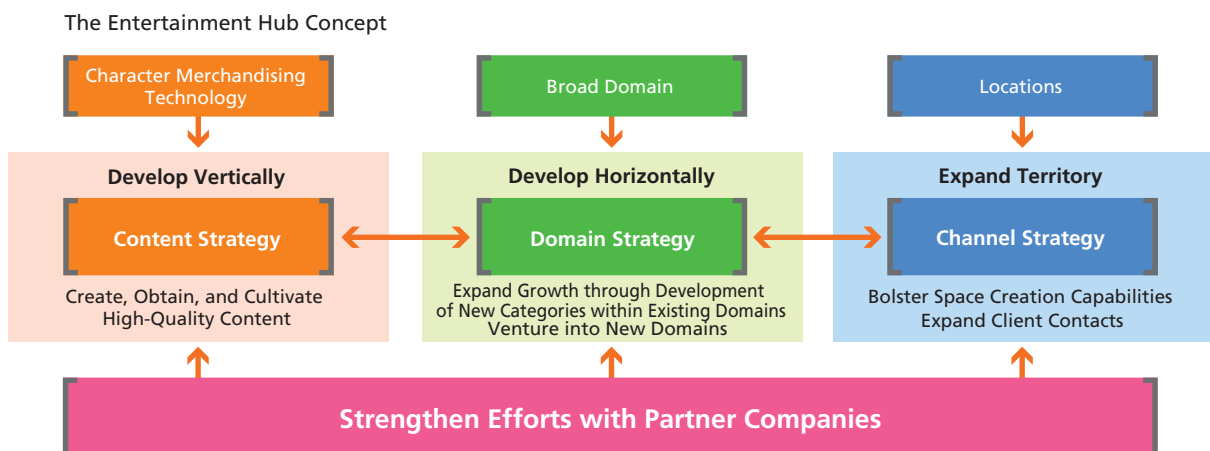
The Entertainment Hub Concept

Character Merchandising Technology

Broad Domain

Locations

Develop Vertically

Content Strategy

Create, Obtain, and Cultivate High-Quality Content

Develop Horizontally

Domain Strategy

Expand Growth through Development of New Categories within Existing Domains
Venture into New Domains

Expand Territory

Channel Strategy

Bolster Space Creation Capabilities
Expand Client Contacts

Strengthen Efforts with Partner Companies